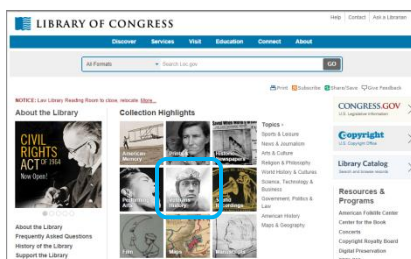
LIBRARY OF CONGRESS

Help | Contact | Ask a Librarian

Discover Services Visit Education Connect About

All Formats Search Loc.gov GO

NOTICE: Law Library Reading Room to close, relocate. More...

Print Subscribe Share/Save Give Feedback

About the Library

CIVIL RIGHTS ACT OF 1964 Now Open!

About the Library
Frequently Asked Questions
History of the Library
Support the Library

Collection Highlights

American Memory

Historic Newspapers

Performing Arts

Veterans History

Sound Recordings

Maps

Topics
Sports & Leisure
News & Journalism
Arts & Culture
Religion & Philosophy
World History & Cultures
Science, Technology & Business
Government, Politics & Law
American History
Maps & Geography

CONGRESS.GOV
U.S. Legislative Information

Copyright
U.S. Copyright Office

Library Catalog
Search and browse records

Resources & Programs
American Folklife Center
Center for the Book
Concerts
Copyright Royalty Board
Digital Preservation